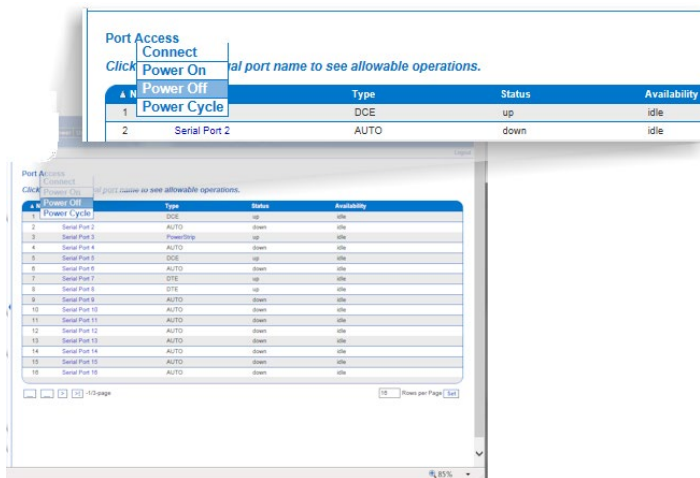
Port Access

Connect
Power On
Power Off
Power Cycle

Click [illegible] al port name to see allowable operations.

| ▲ N | | Type | Status | Availability |
|---|---|---|---|---|
| 1 | | DCE | up | idle |
| 2 | Serial Port 2 | AUTO | down | idle |

Logout

Port Access

Connect
Power On
Power Off
Power Cycle

Click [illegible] al port name to see allowable operations.

| ▲ N | | Type | Status | Availability |
|---|---|---|---|---|
| 1 | | DCE | up | idle |
| 2 | Serial Port 2 | AUTO | down | idle |
| 3 | Serial Port 3 | PowerStrip | up | idle |
| 4 | Serial Port 4 | AUTO | down | idle |
| 5 | Serial Port 5 | DCE | up | idle |
| 6 | Serial Port 6 | AUTO | down | idle |
| 7 | Serial Port 7 | DTE | up | idle |
| 8 | Serial Port 8 | DTE | up | idle |
| 9 | Serial Port 9 | AUTO | down | idle |
| 10 | Serial Port 10 | AUTO | down | idle |
| 11 | Serial Port 11 | AUTO | down | idle |
| 12 | Serial Port 12 | AUTO | down | idle |
| 13 | Serial Port 13 | AUTO | down | idle |
| 14 | Serial Port 14 | AUTO | down | idle |
| 15 | Serial Port 15 | AUTO | down | idle |
| 16 | Serial Port 16 | AUTO | down | idle |

-1/3-page

16 Rows per Page Set

85%